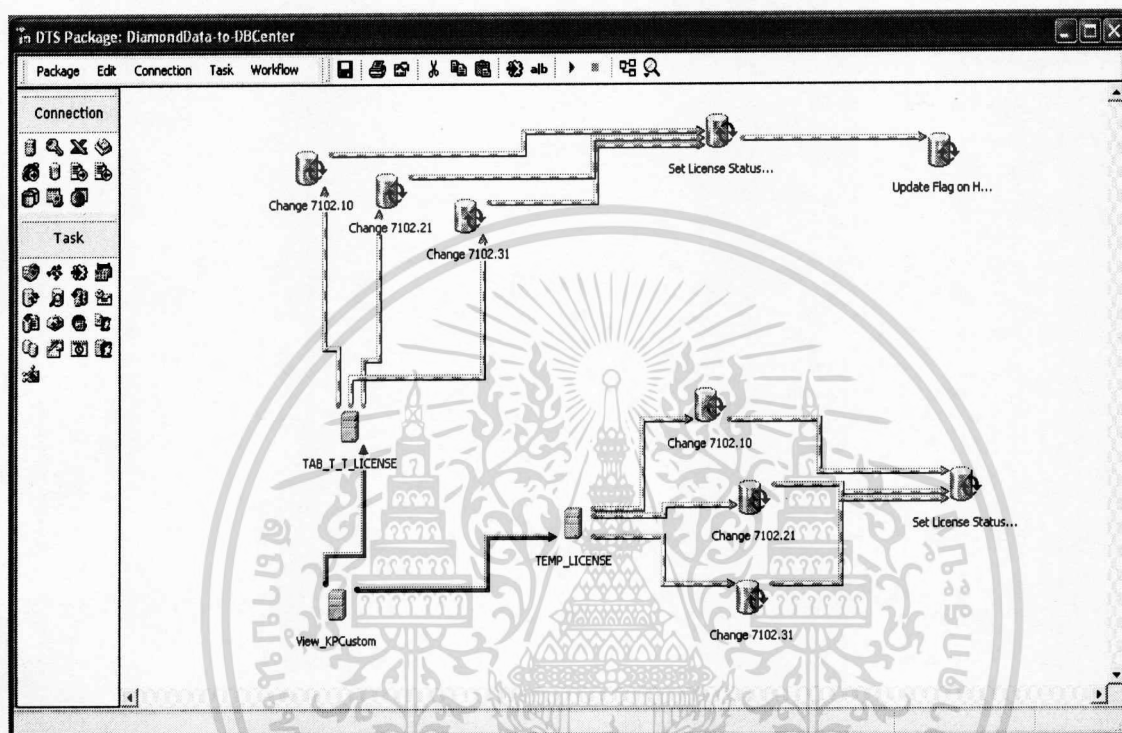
DTS Package: DiamondData-to-DBCenter

Package Edit Connection Task Workflow

Connection

Task

Set License Status...

Update Flag on H...

Change 7102.10

Change 7102.21

Change 7102.31

TAB_T_T_LICENSE

Change 7102.10

Set License Status...

Change 7102.21

TEMP_LICENSE

Change 7102.31

View_KPCustom